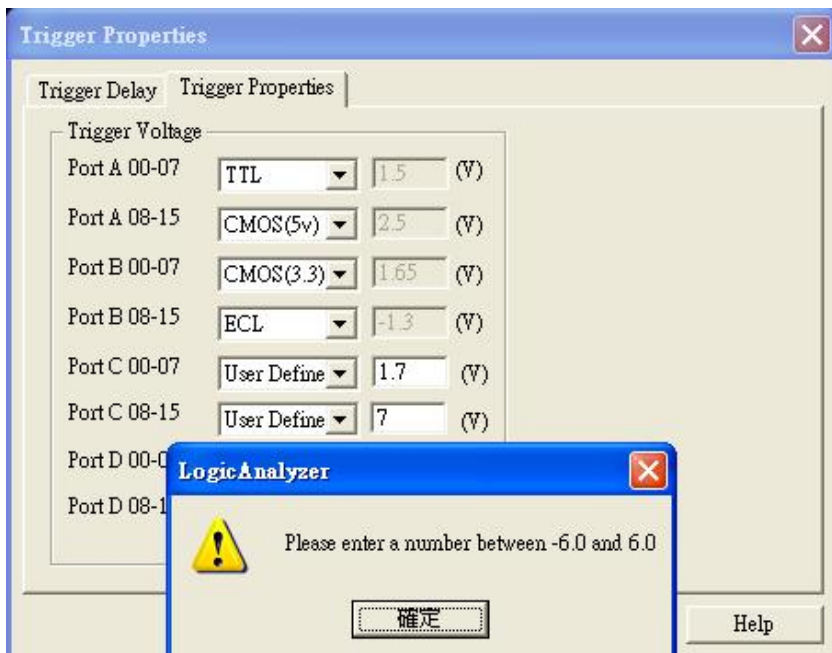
Trigger Properties

Trigger Delay | Trigger Properties

Trigger Voltage

Port A 00-07 | TTL | 1.5 | (V)

Port A 08-15 | CMOS(5v) | 2.5 | (V)

Port B 00-07 | CMOS(3.3) | 1.65 | (V)

Port B 08-15 | ECL | -1.3 | (V)

Port C 00-07 | User Define | 1.7 | (V)

Port C 08-15 | User Define | 7 | (V)

Port D 00-0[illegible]

Port D 08-1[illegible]

LogicAnalyzer

Please enter a number between -6.0 and 6.0

確定

Help